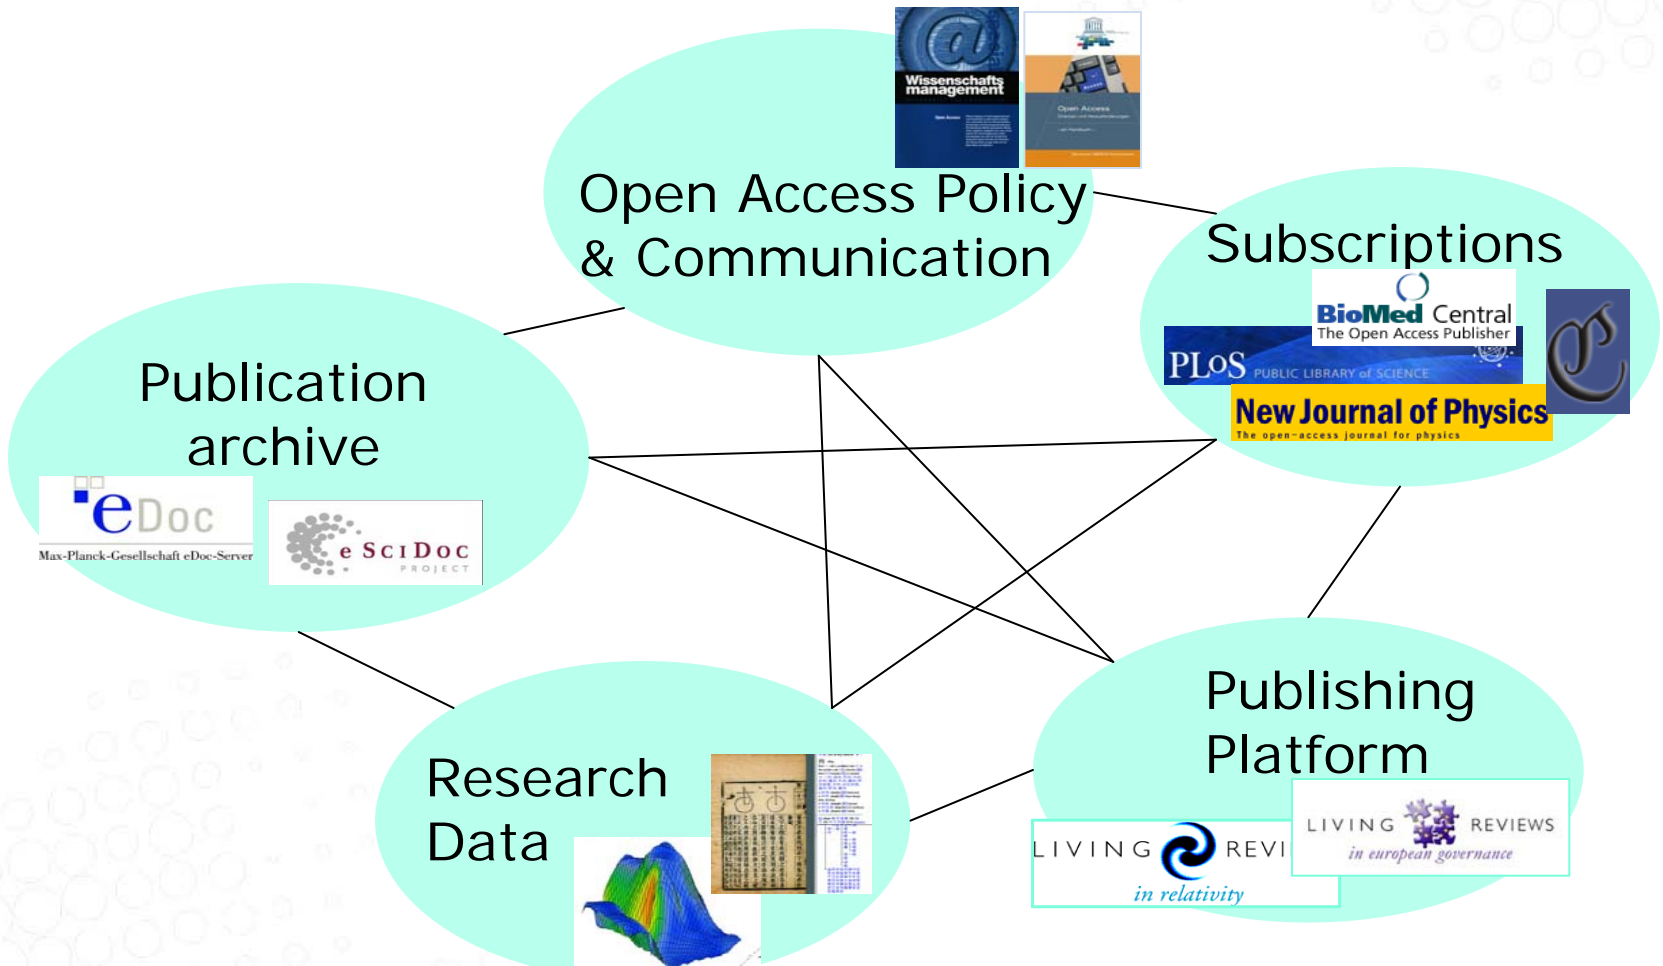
Wissenschafts management

Open Access

Open Access Policy & Communication

Subscriptions

BioMed Central
The Open Access Publisher

PLoS PUBLIC LIBRARY of SCIENCE

New Journal of Physics
The open-access journal for physics

Publication archive

eDoc
Max-Planck-Gesellschaft eDoc-Server

e SciDoc PROJECT

Publishing Platform

Research Data

LIVING REVI
in relativity

LIVING REVIEWS
in european governance